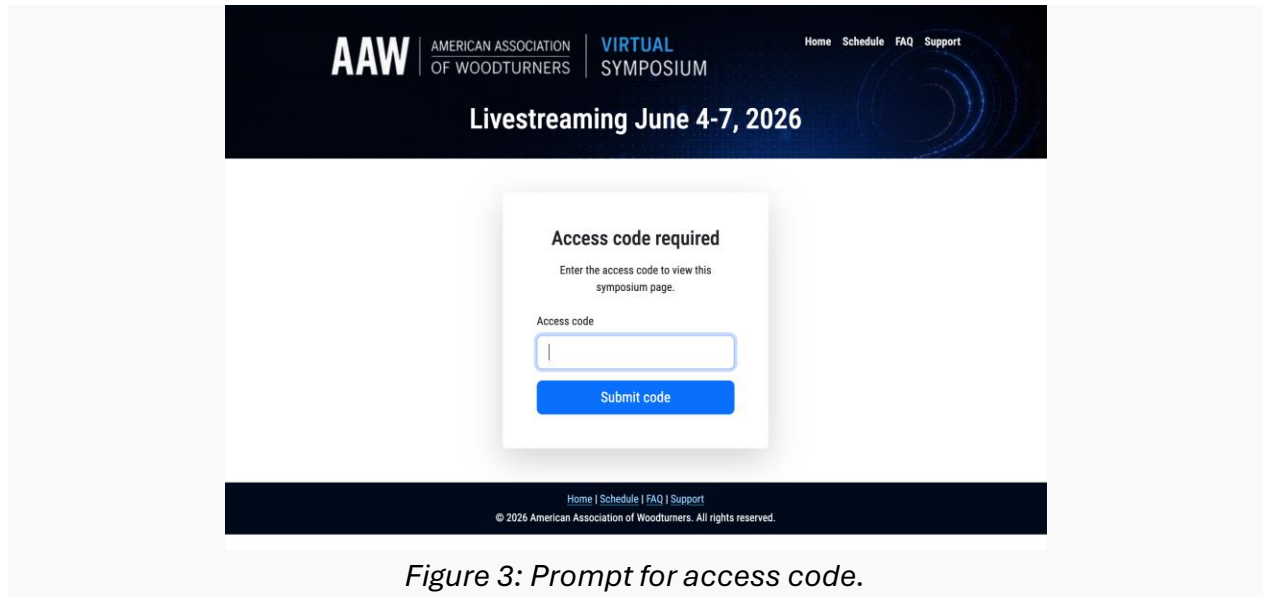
AAW | AMERICAN ASSOCIATION OF WOODTURNERS | VIRTUAL SYMPOSIUM

Home Schedule FAQ Support

Livestreaming June 4-7, 2026

Access code required

Enter the access code to view this symposium page.

Access code

Submit code

Home | Schedule | FAQ | Support

© 2026 American Association of Woodturners. All rights reserved.

Figure 3: Prompt for access code.